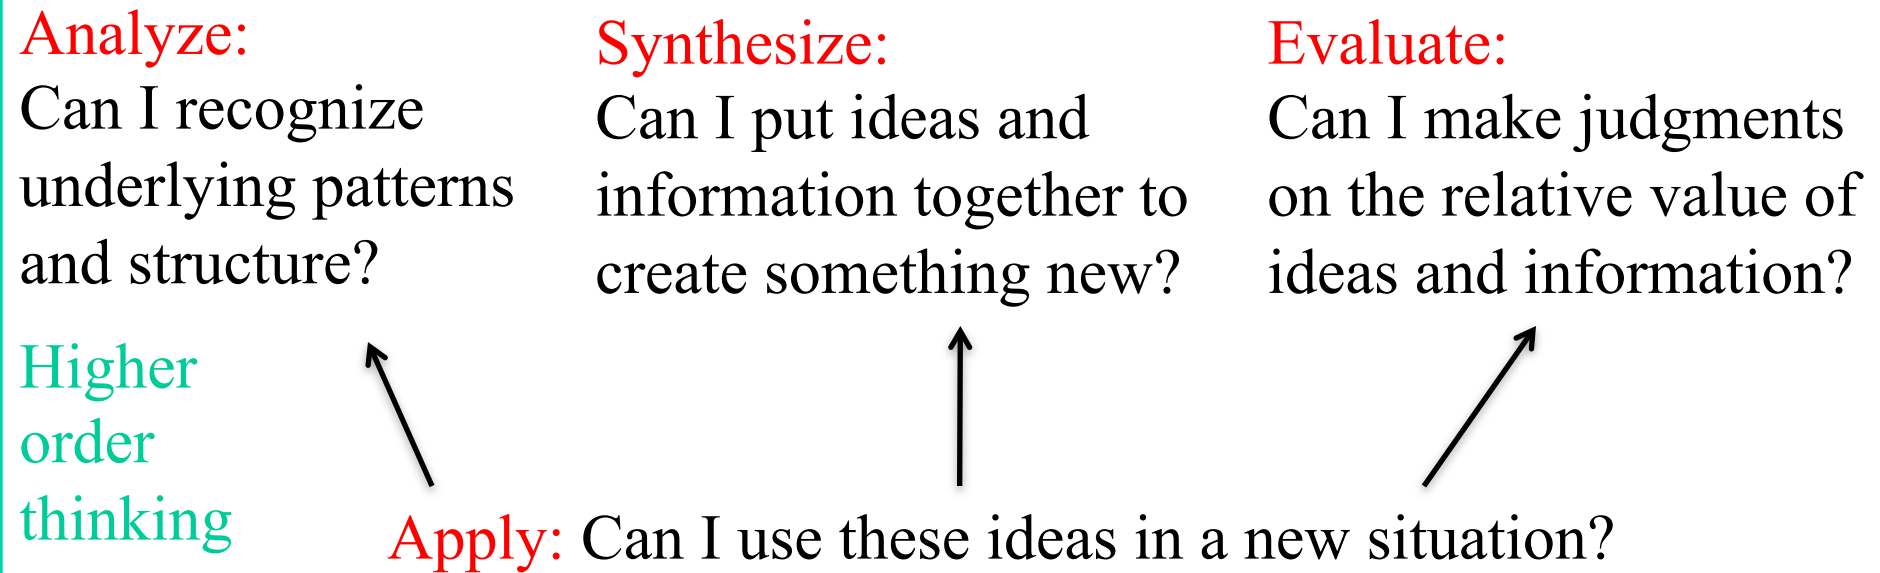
Analyze:
Can I recognize underlying patterns and structure?

Synthesize:
Can I put ideas and information together to create something new?

Evaluate:
Can I make judgments on the relative value of ideas and information?

Higher order thinking

Apply: Can I use these ideas in a new situation?